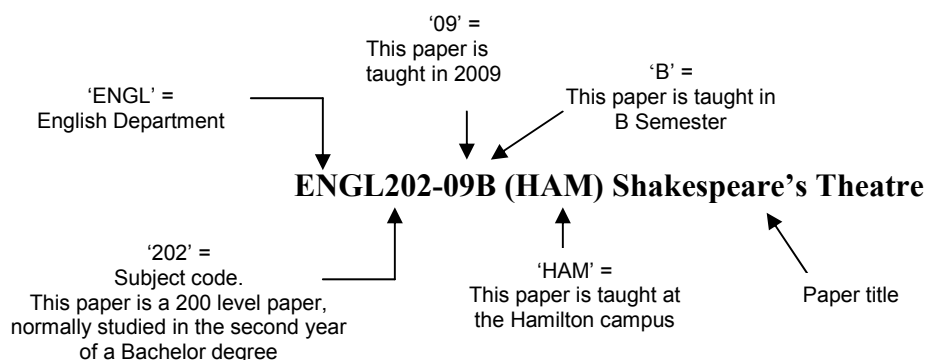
'09' =
This paper is taught in 2009

'ENGL' =
English Department

'B' =
This paper is taught in B Semester

ENGL202-09B (HAM) Shakespeare's Theatre

'202' =
Subject code.
This paper is a 200 level paper, normally studied in the second year of a Bachelor degree

'HAM' =
This paper is taught at the Hamilton campus

Paper title